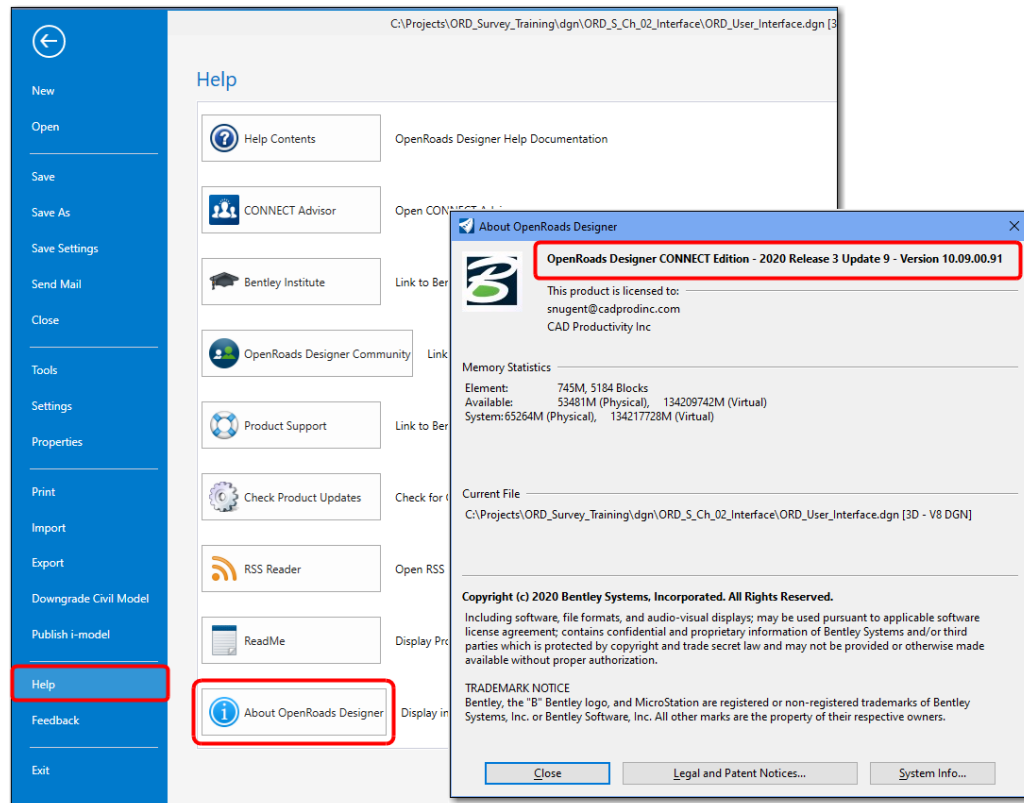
C:\Projects\ORD_Survey_Training\dgn\ORD_S_Ch_02_Interface\ORD_User_Interface.dgn [3

New
Open
Save
Save As
Save Settings
Send Mail
Close
Tools
Settings
Properties
Print
Import
Export
Downgrade Civil Model
Publish i-model
Help
Feedback
Exit

Help

Help Contents
OpenRoads Designer Help Documentation

CONNECT Advisor
Open CONNECT Advi

Bentley Institute
Link to Ber

OpenRoads Designer Community
Link

Product Support
Link to Ber

Check Product Updates
Check for

RSS Reader
Open RSS

ReadMe
Display Pro

About OpenRoads Designer
Display in

About OpenRoads Designer

OpenRoads Designer CONNECT Edition - 2020 Release 3 Update 9 - Version 10.09.00.91

This product is licensed to:
snugent@cadprodinc.com
CAD Productivity Inc

Memory Statistics
Element: 745M, 5184 Blocks
Available: 53481M (Physical), 134209742M (Virtual)
System:65264M (Physical), 134217728M (Virtual)

Current File
C:\Projects\ORD_Survey_Training\dgn\ORD_S_Ch_02_Interface\ORD_User_Interface.dgn [3D - V8 DGN]

Copyright (c) 2020 Bentley Systems, Incorporated. All Rights Reserved.
Including software, file formats, and audio-visual displays; may be used pursuant to applicable software license agreement; contains confidential and proprietary information of Bentley Systems and/or third parties which is protected by copyright and trade secret law and may not be provided or otherwise made available without proper authorization.

TRADEMARK NOTICE
Bentley, the "B" Bentley logo, and MicroStation are registered or non-registered trademarks of Bentley Systems, Inc. or Bentley Software, Inc. All other marks are the property of their respective owners.

Close
Legal and Patent Notices...
System Info...